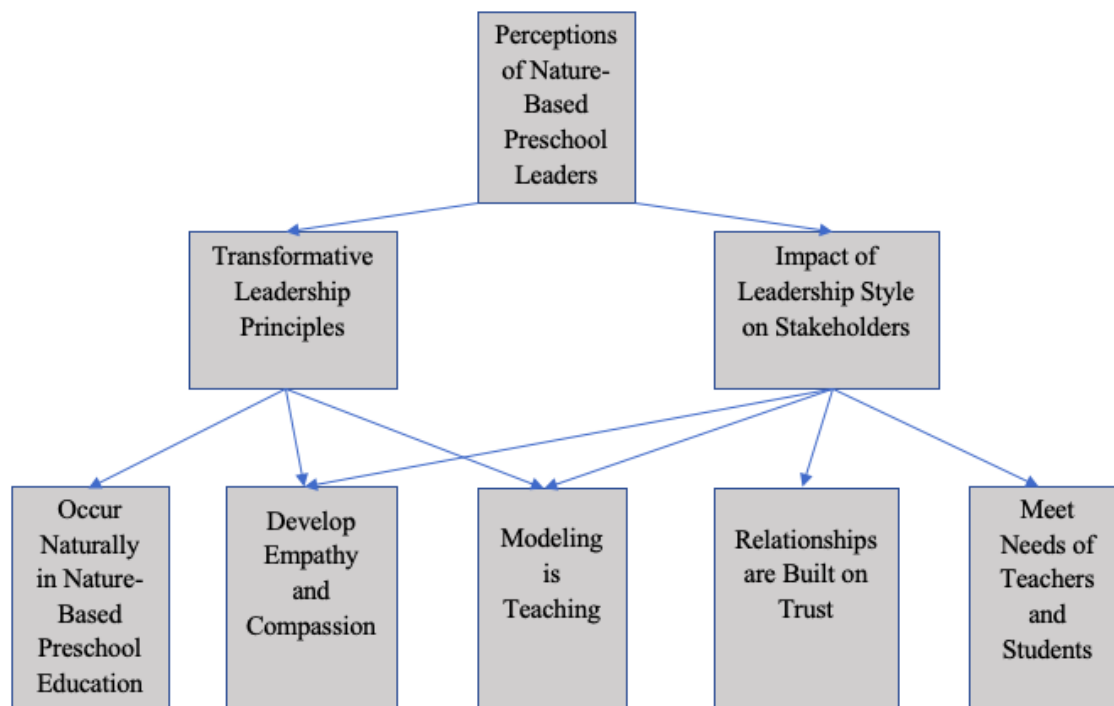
Perceptions of Nature-Based Preschool Leaders

Transformative Leadership Principles

Impact of Leadership Style on Stakeholders

Occur Naturally in Nature-Based Preschool Education

Develop Empathy and Compassion

Modeling is Teaching

Relationships are Built on Trust

Meet Needs of Teachers and Students